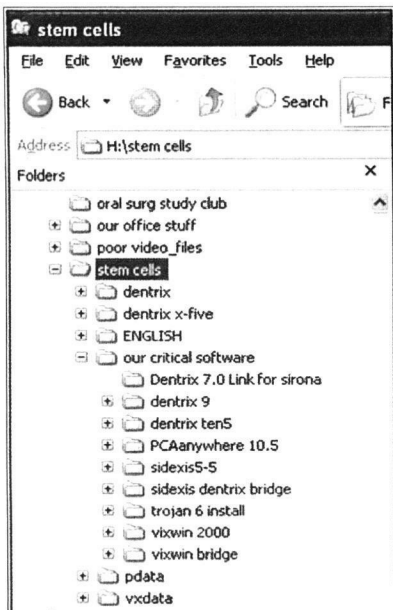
stem cells

File Edit View Favorites Tools Help

Back Search F

Address H:\stem cells

Folders ×

oral surg study club
our office stuff
poor video_files
stem cells
dentrix
dentrix x-five
ENGLISH
our critical software
Dentrix 7.0 Link for sirona
dentrix 9
dentrix ten5
PCAanywhere 10.5
sidexis5-5
sidexis dentrix bridge
trojan 6 install
vixwin 2000
vixwin bridge
pdata
vxdata